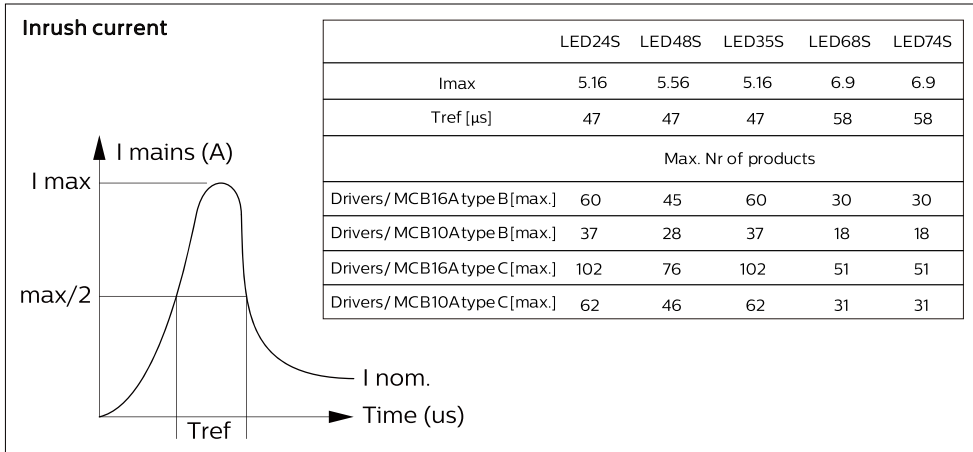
Inrush current

| | LED24S | LED48S | LED35S | LED68S | LED74S |
|---|---|---|---|---|---|
| Imax | 5.16 | 5.56 | 5.16 | 6.9 | 6.9 |
| Tref [μs] | 47 | 47 | 47 | 58 | 58 |
| | Max. Nr of products | | | | |
| Drivers/ MCB16A type B [max.] | 60 | 45 | 60 | 30 | 30 |
| Drivers/ MCB10A type B [max.] | 37 | 28 | 37 | 18 | 18 |
| Drivers/ MCB16A type C [max.] | 102 | 76 | 102 | 51 | 51 |
| Drivers/ MCB10A type C [max.] | 62 | 46 | 62 | 31 | 31 |

I mains (A)
I max
max/2
I nom.
Time (us)
Tref